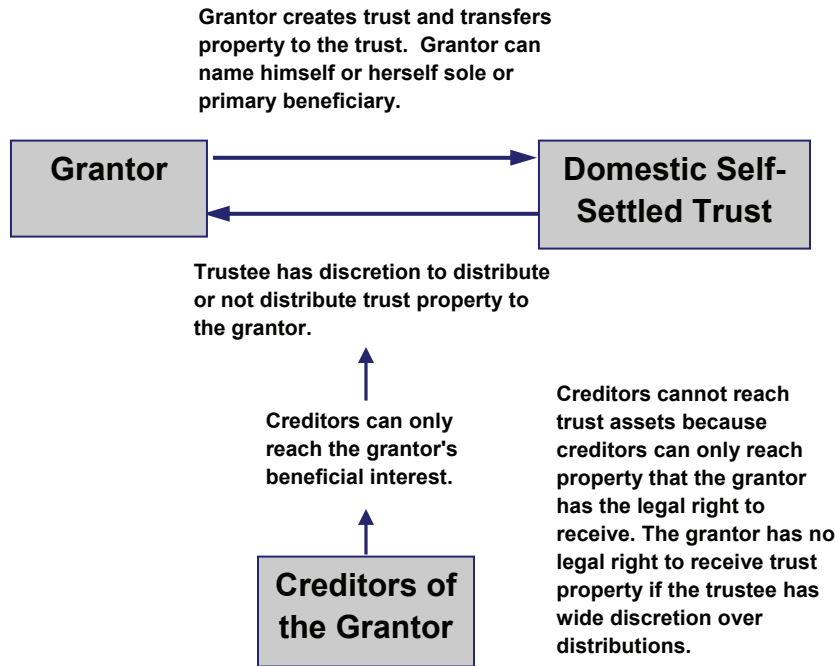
Grantor creates trust and transfers property to the trust. Grantor can name himself or herself sole or primary beneficiary.

Grantor

Domestic Self-Settled Trust

Trustee has discretion to distribute or not distribute trust property to the grantor.

Creditors can only reach the grantor's beneficial interest.

Creditors cannot reach trust assets because creditors can only reach property that the grantor has the legal right to receive. The grantor has no legal right to receive trust property if the trustee has wide discretion over distributions.

Creditors of the Grantor